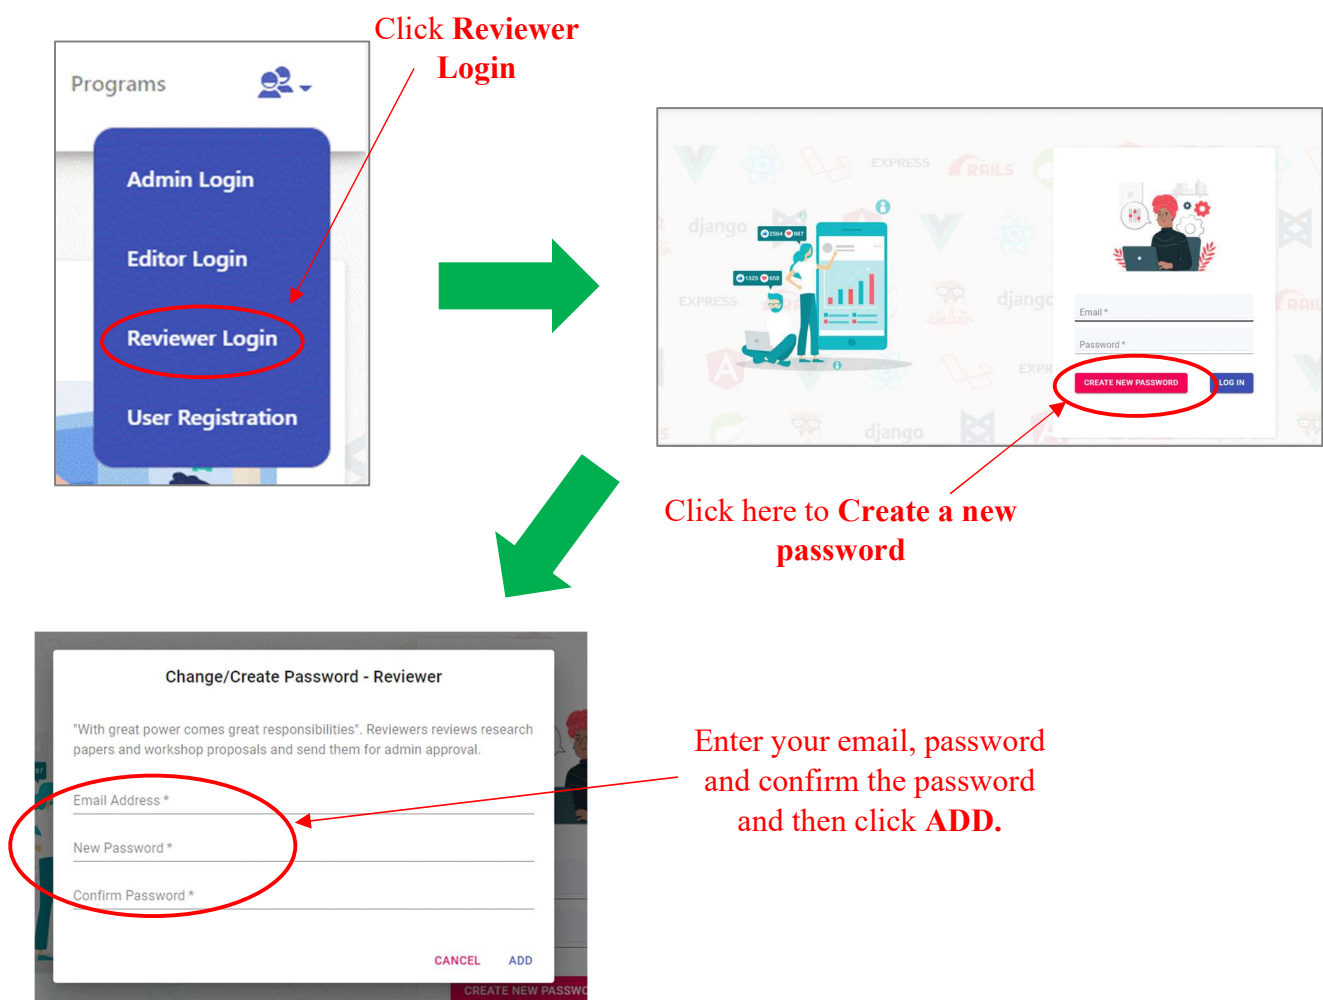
Click **Reviewer Login**

Programs

Admin Login

Editor Login

Reviewer Login

User Registration

EXPRESS RAILS django EXPRESS django django EXPRESS

2564 987

1325 658

Email *

Password *

CREATE NEW PASSWORD

LOG IN

Click here to **Create a new password**

Change/Create Password - Reviewer

"With great power comes great responsibilities". Reviewers reviews research papers and workshop proposals and send them for admin approval.

Email Address *

New Password *

Confirm Password *

CANCEL ADD

CREATE NEW PASSWO

Enter your email, password and confirm the password and then click **ADD.**